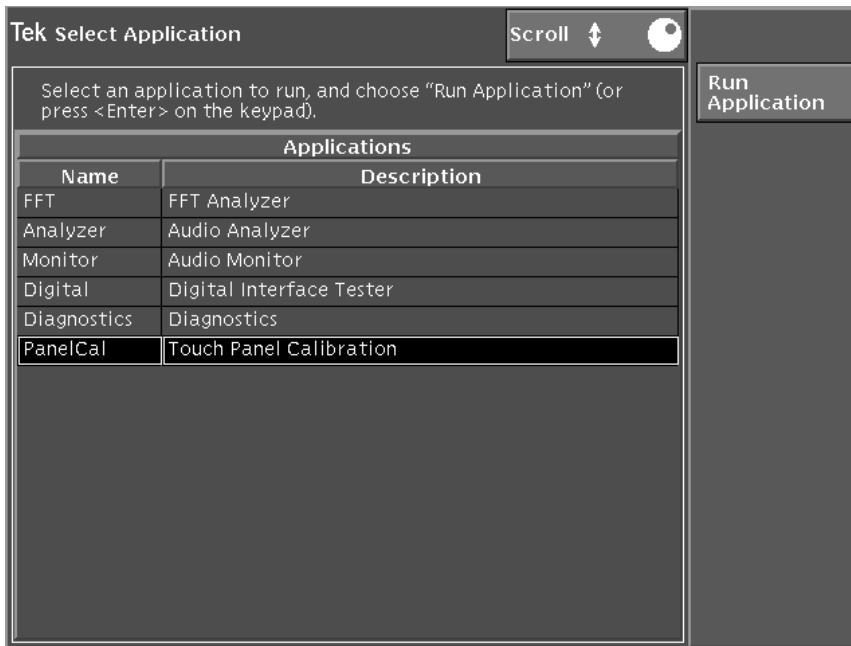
Tek Select Application

Scroll

Run Application

Select an application to run, and choose "Run Application" (or press <Enter> on the keypad).

Applications

| Name | Description |
|---|---|
| FFT | FFT Analyzer |
| Analyzer | Audio Analyzer |
| Monitor | Audio Monitor |
| Digital | Digital Interface Tester |
| Diagnostics | Diagnostics |
| PanelCal | Touch Panel Calibration |